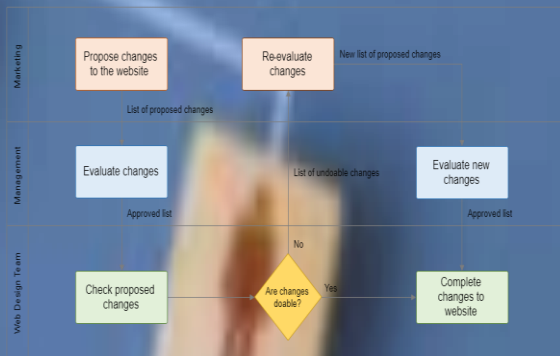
Marketing

Propose changes to the website

Re-evaluate changes

New list of proposed changes

List of proposed changes

Management

Evaluate changes

List of undoable changes

Evaluate new changes

Approved list

Approved list

Web Design Team

No

Check proposed changes

Are changes doable?

Yes

Complete changes to website